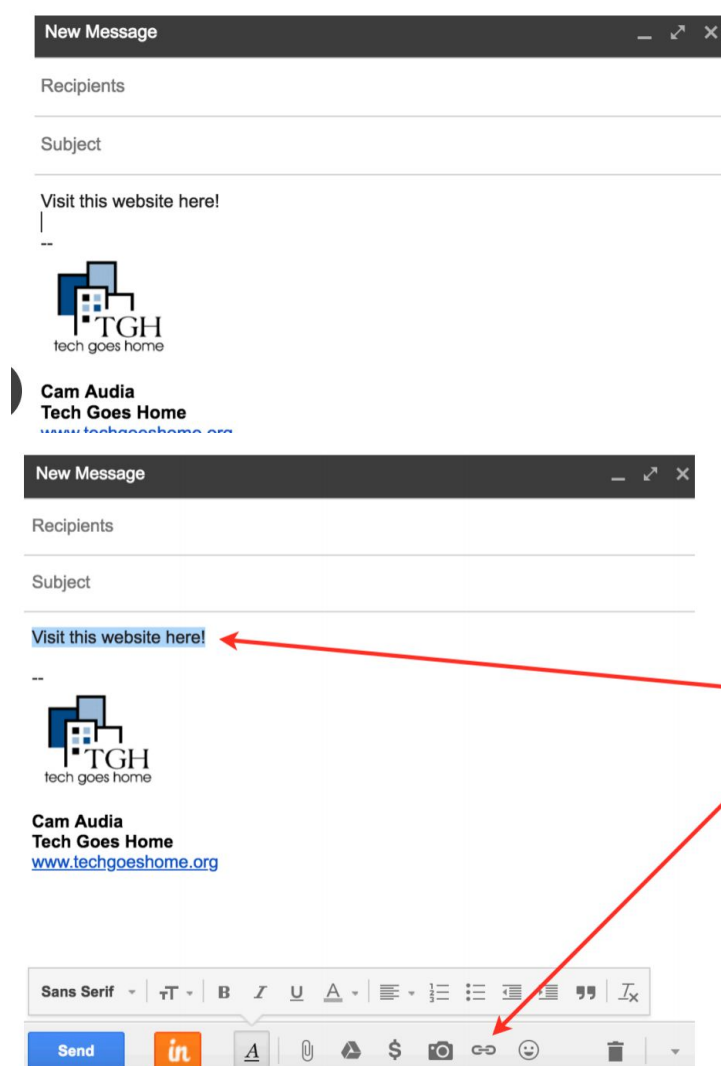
New Message

Recipients

Subject

Visit this website here!

--

TGH
tech goes home

Cam Audia
Tech Goes Home
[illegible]

New Message

Recipients

Subject

Visit this website here!

--

TGH
tech goes home

Cam Audia
Tech Goes Home
www.techgoeshome.org

Sans Serif

Send